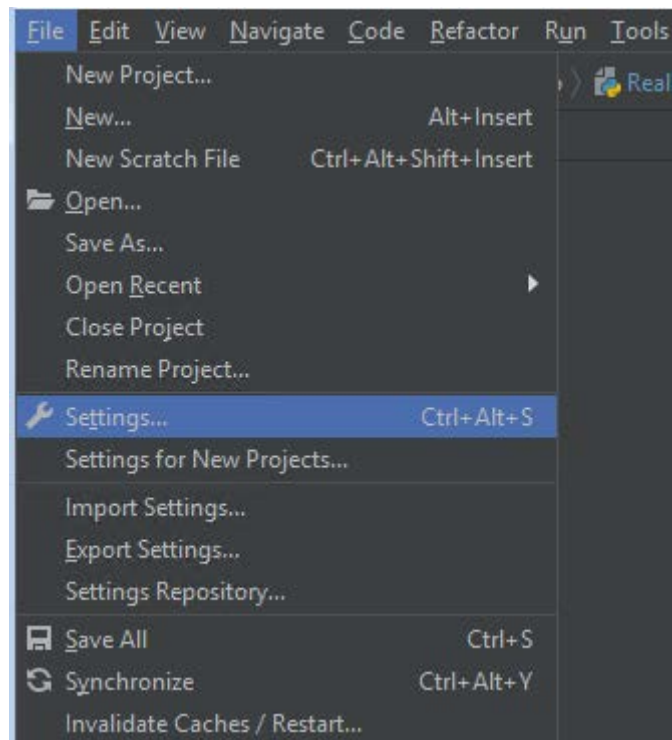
File Edit View Navigate Code Refactor Run Tools

Real

New Project...
New... Alt+Insert
New Scratch File Ctrl+Alt+Shift+Insert
Open...
Save As...
Open Recent
Close Project
Rename Project...
Settings... Ctrl+Alt+S
Settings for New Projects...
Import Settings...
Export Settings...
Settings Repository...
Save All Ctrl+S
Synchronize Ctrl+Alt+Y
Invalidate Caches / Restart...